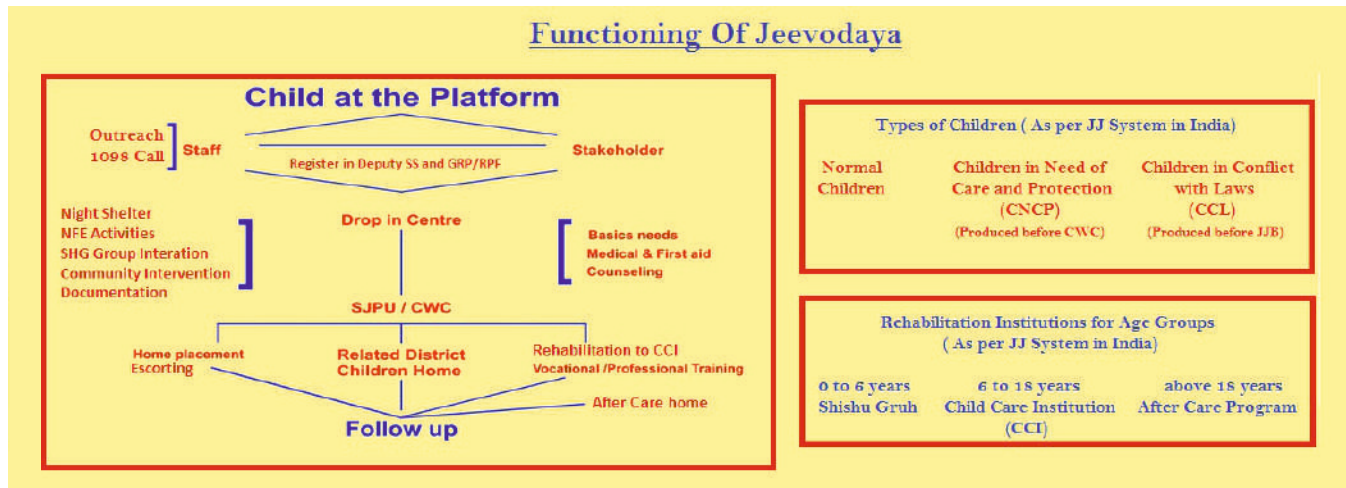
Functioning Of Jeevodaya

Child at the Platform

Outreach
1098 Call
Staff

Stakeholder

Register in Deputy SS and GRP/RPF

Night Shelter
NFE Activities
SHG Group Interation
Community Intervention
Documentation

Drop in Centre

Basics needs
Medical & First aid
Counseling

SJPU / CWC

Home placement
Escorting

Related District
Children Home

Rehabilitation to CCI
Vocational /Professional Training

After Care home

Follow up

Types of Children ( As per JJ System in India)

Normal Children

Children in Need of Care and Protection (CNCP)
(Produced before CWC)

Children in Conflict with Laws (CCL)
(Produced before JJB)

Rehabilitation Institutions for Age Groups
( As per JJ System in India)

0 to 6 years
Shishu Gruh

6 to 18 years
Child Care Institution
(CCI)

above 18 years
After Care Program